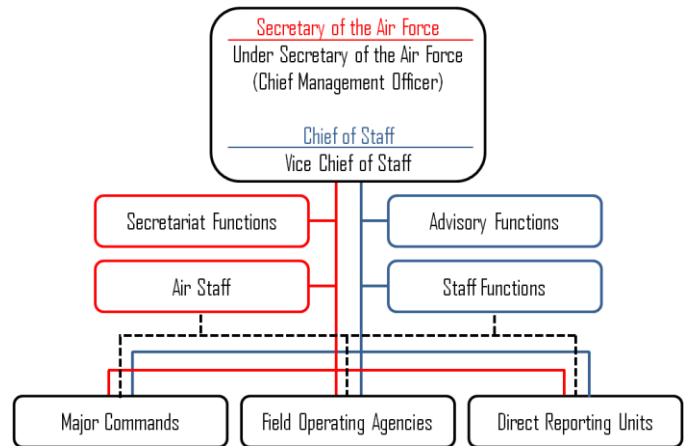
Secretary of the Air Force
Under Secretary of the Air Force
(Chief Management Officer)

Chief of Staff
Vice Chief of Staff

Secretariat Functions

Advisory Functions

Air Staff

Staff Functions

Major Commands

Field Operating Agencies

Direct Reporting Units